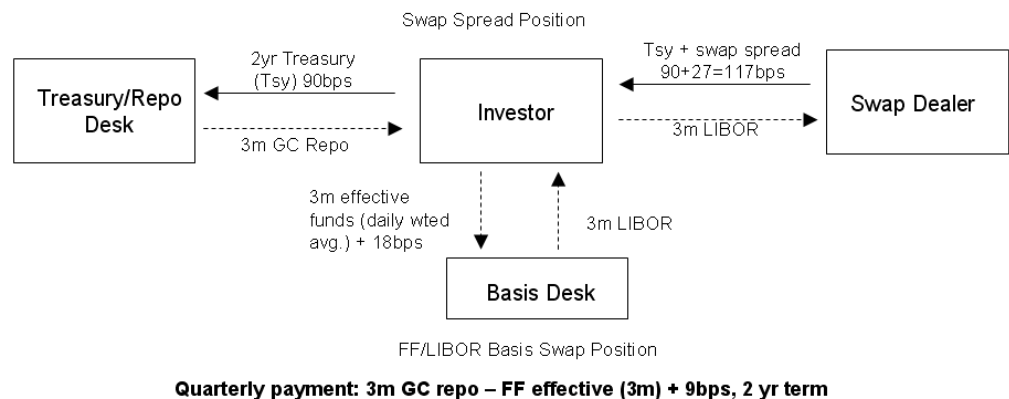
Swap Spread Position

Treasury/Repo Desk

2yr Treasury (Tsy) 90bps

3m GC Repo

Investor

Tsy + swap spread 90+27=117bps

3m LIBOR

Swap Dealer

3m effective funds (daily wted avg.) + 18bps

3m LIBOR

Basis Desk

FF/LIBOR Basis Swap Position

Quarterly payment: 3m GC repo – FF effective (3m) + 9bps, 2 yr term